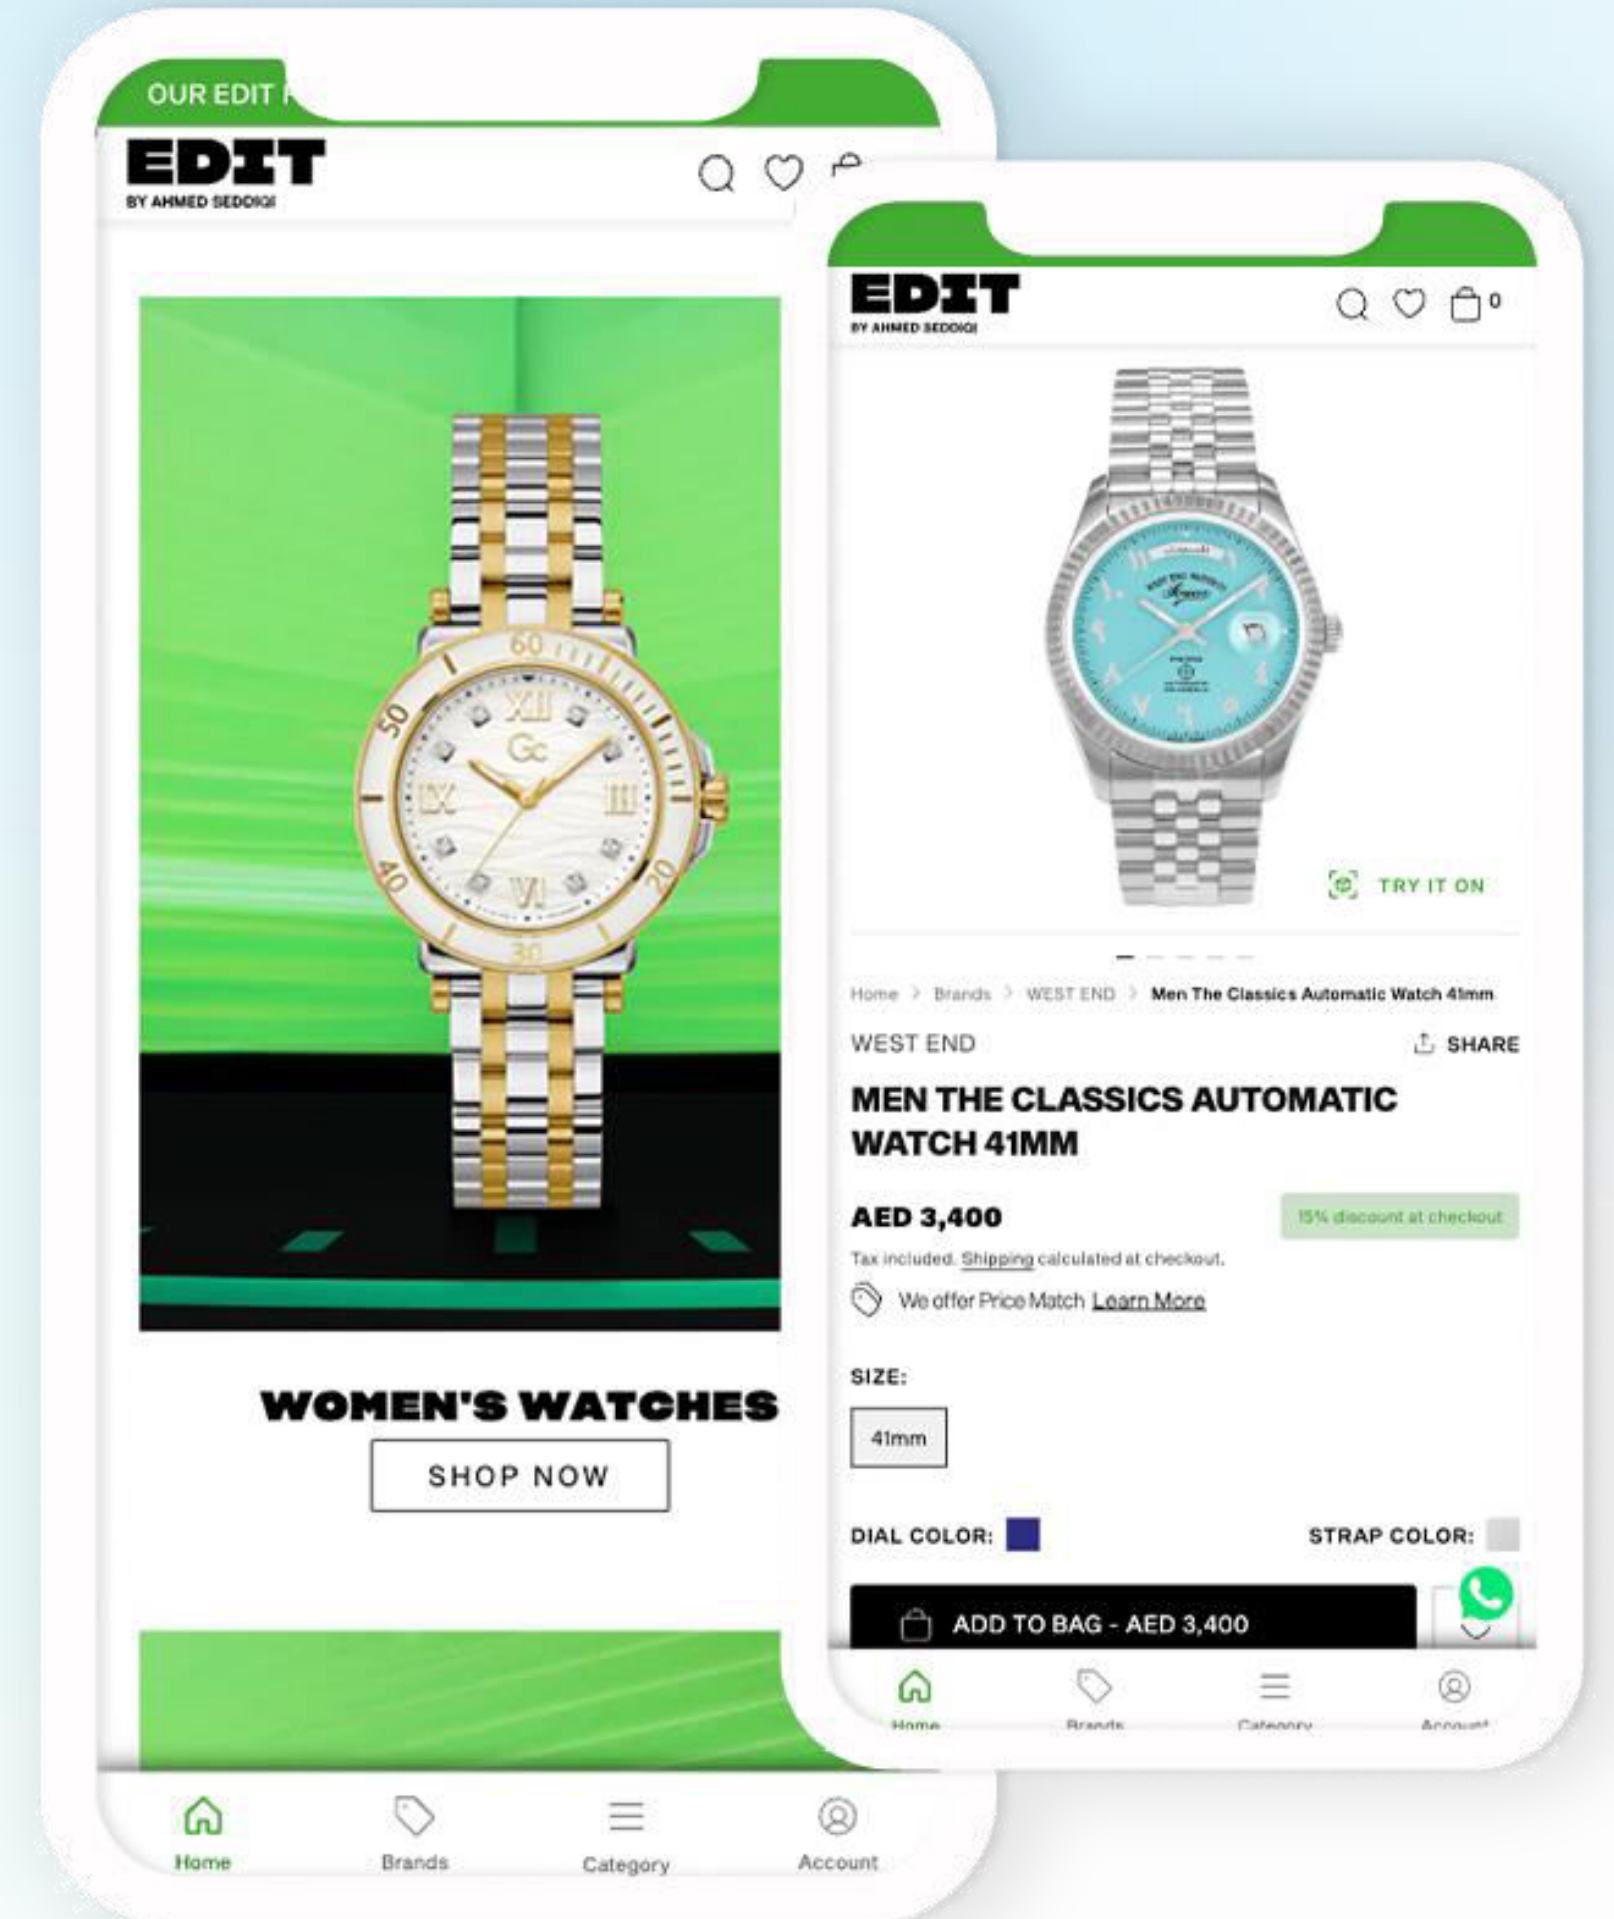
OUR EDIT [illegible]

EDIT
BY AHMED SEDDIQI

WOMEN'S WATCHES
SHOP NOW

Home
Brands
Category
Account

EDIT
BY AHMED SEDDIQI

0

TRY IT ON

Home > Brands > WEST END > Men The Classics Automatic Watch 41mm

WEST END
SHARE

MEN THE CLASSICS AUTOMATIC WATCH 41MM

AED 3,400
15% discount at checkout

Tax included. Shipping calculated at checkout.

We offer Price Match Learn More

SIZE:
41mm

DIAL COLOR:
STRAP COLOR:

ADD TO BAG - AED 3,400

Home
Brands
Category
Account